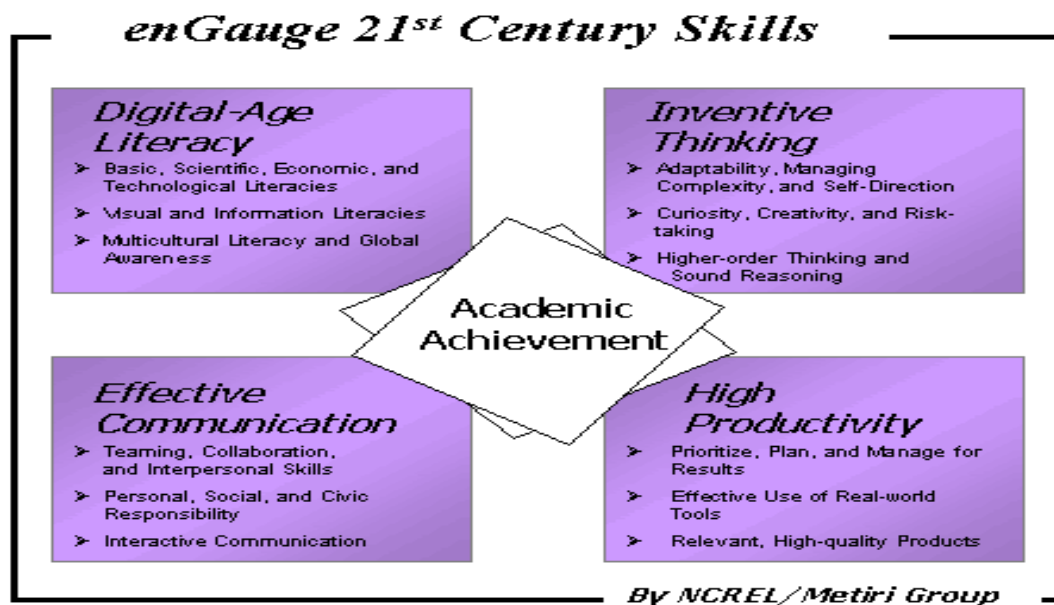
enGauge 21$^{st}$ Century Skills

Digital-Age Literacy

➢ Basic, Scientific, Economic, and Technological Literacies

➢ Visual and Information Literacies

➢ Multicultural Literacy and Global Awareness

Inventive Thinking

➢ Adaptability, Managing Complexity, and Self-Direction

➢ Curiosity, Creativity, and Risk-taking

➢ Higher-order Thinking and Sound Reasoning

Academic Achievement

Effective Communication

➢ Teaming, Collaboration, and Interpersonal Skills

➢ Personal, Social, and Civic Responsibility

➢ Interactive Communication

High Productivity

➢ Prioritize, Plan, and Manage for Results

➢ Effective Use of Real-world Tools

➢ Relevant, High-quality Products

By NCREL/Metiri Group